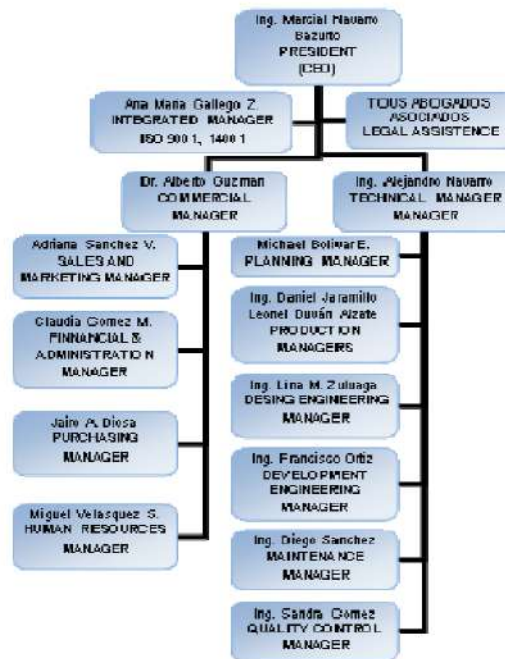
Ing. Marcial Navarro Bazurto
PRESIDENT
(CEO)

Ana Maria Gallego Z.
INTEGRATED MANAGER
ISO 9001, 14001

TOUS ABOGADOS
ASOCIADOS
LEGAL ASSISTENCE

Dr. Alberto Guzman
COMMERCIAL
MANAGER

Ing. Alejandro Navarro
TECHNICAL MANAGER
MANAGER

Adriana Sanchez V.
SALES AND
MARKETING MANAGER

Claudia Gomez M.
FINNANCIAL &
ADMINISTRATION
MANAGER

Jairo A. Diosa
PURCHASING
MANAGER

Miguel Velasquez S.
HUMAN RESOURCES
MANAGER

Michael Bolivar E.
PLANNING MANAGER

Ing. Daniel Jaramillo
Leonel Duván Alzate
PRODUCTION
MANAGERS

Ing. Lina M. Zuluaga
DESING ENGINEERING
MANAGER

Ing. Francisco Ortiz
DEVELOPMENT
ENGINEERING
MANAGER

Ing. Diego Sanchez
MAINTENANCE
MANAGER

Ing. Sandra Gomez
QUALITY CONTROL
MANAGER